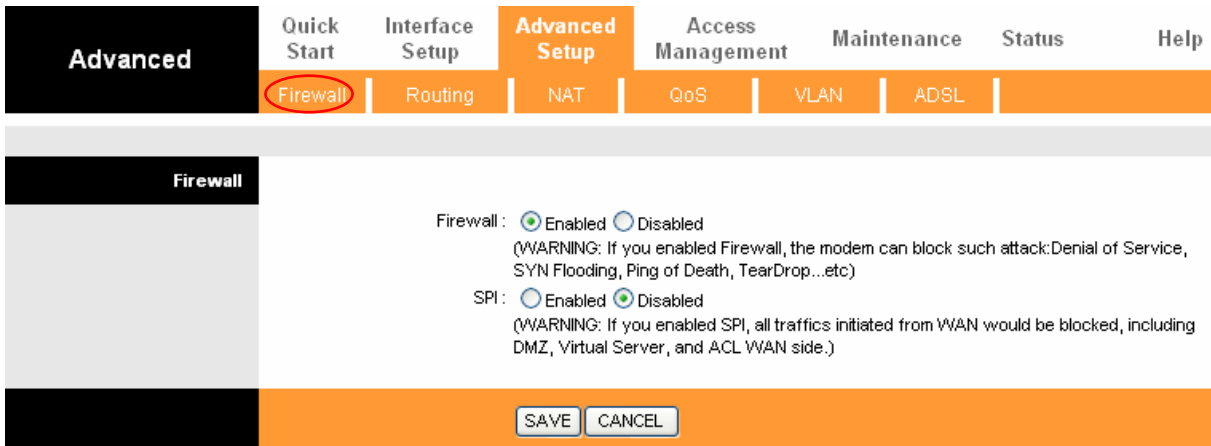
Advanced

Quick Start | Interface Setup | Advanced Setup | Access Management | Maintenance | Status | Help

Firewall | Routing | NAT | QoS | VLAN | ADSL

Firewall

Firewall : Enabled Disabled
(WARNING: If you enabled Firewall, the modem can block such attack:Denial of Service, SYN Flooding, Ping of Death, TearDrop...etc)

SPI : Enabled Disabled
(WARNING: If you enabled SPI, all traffics initiated from WAN would be blocked, including DMZ, Virtual Server, and ACL WAN side.)

SAVE CANCEL